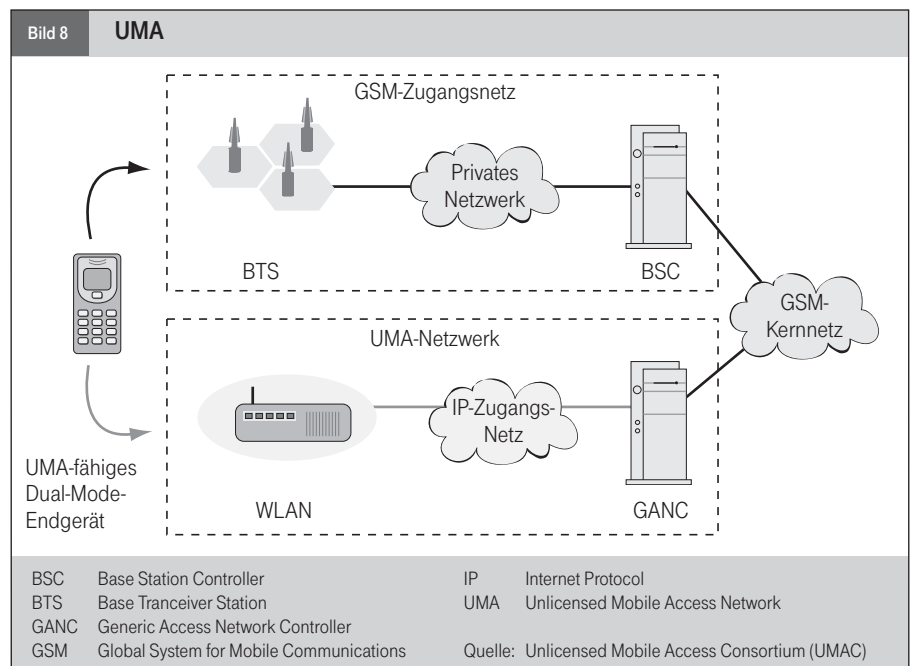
Bild 8 UMA

GSM-Zugangsnetz

Privates Netzwerk

BTS

BSC

GSM-Kernnetz

UMA-Netzwerk

IP-Zugangs-Netz

UMA-fähiges Dual-Mode-Endgerät

WLAN

GANC

BSC Base Station Controller
BTS Base Tranceiver Station
GANC Generic Access Network Controller
GSM Global System for Mobile Communications

IP Internet Protocol
UMA Unlicensed Mobile Access Network

Quelle: Unlicensed Mobile Access Consortium (UMAC)